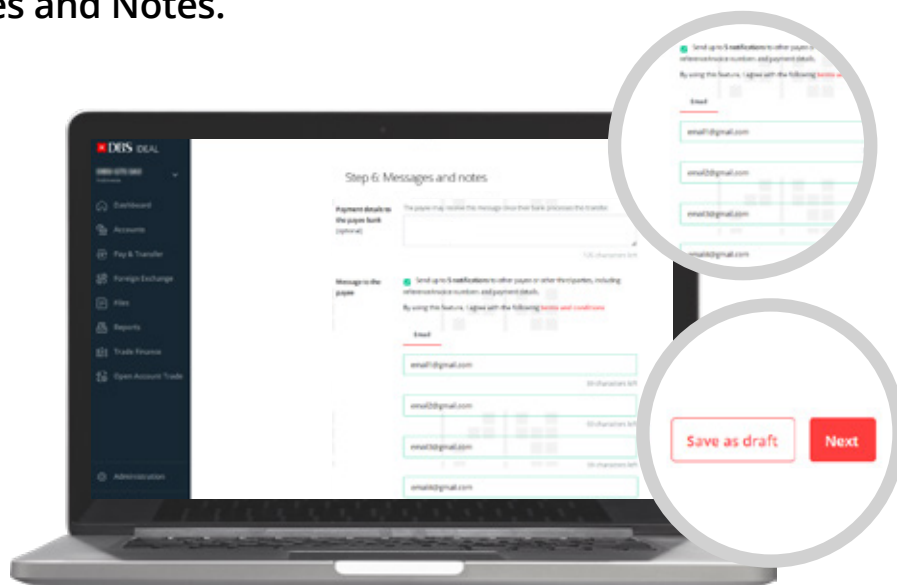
es and Notes.

DBS IDEAL

Indonesia

Dashboard

Accounts

Pay & Transfer

Foreign Exchange

Files

Reports

Trade Finance

Open Account Trade

Administration

Step 6: Messages and notes

Payment details to the payee bank (optional)

The payee may receive this message once their bank processes the transfer

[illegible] characters left

Message to the payee

Send up to 5 notifications to other payee or other third parties, including reference/invoice numbers and payment details.

By using this feature, I agree with the following terms and conditions

Email

email1@gmail.com

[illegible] characters left

email2@gmail.com

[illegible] characters left

email3@gmail.com

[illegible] characters left

email4@gmail.com

Send up to 5 notifications to other payee o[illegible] reference/invoice numbers and payment details.

By using this feature, I agree with the following terms a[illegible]

Email

email1@gmail.com

email2@gmail.com

email3@gmail.com

email4@gmail.com

Save as draft

Next